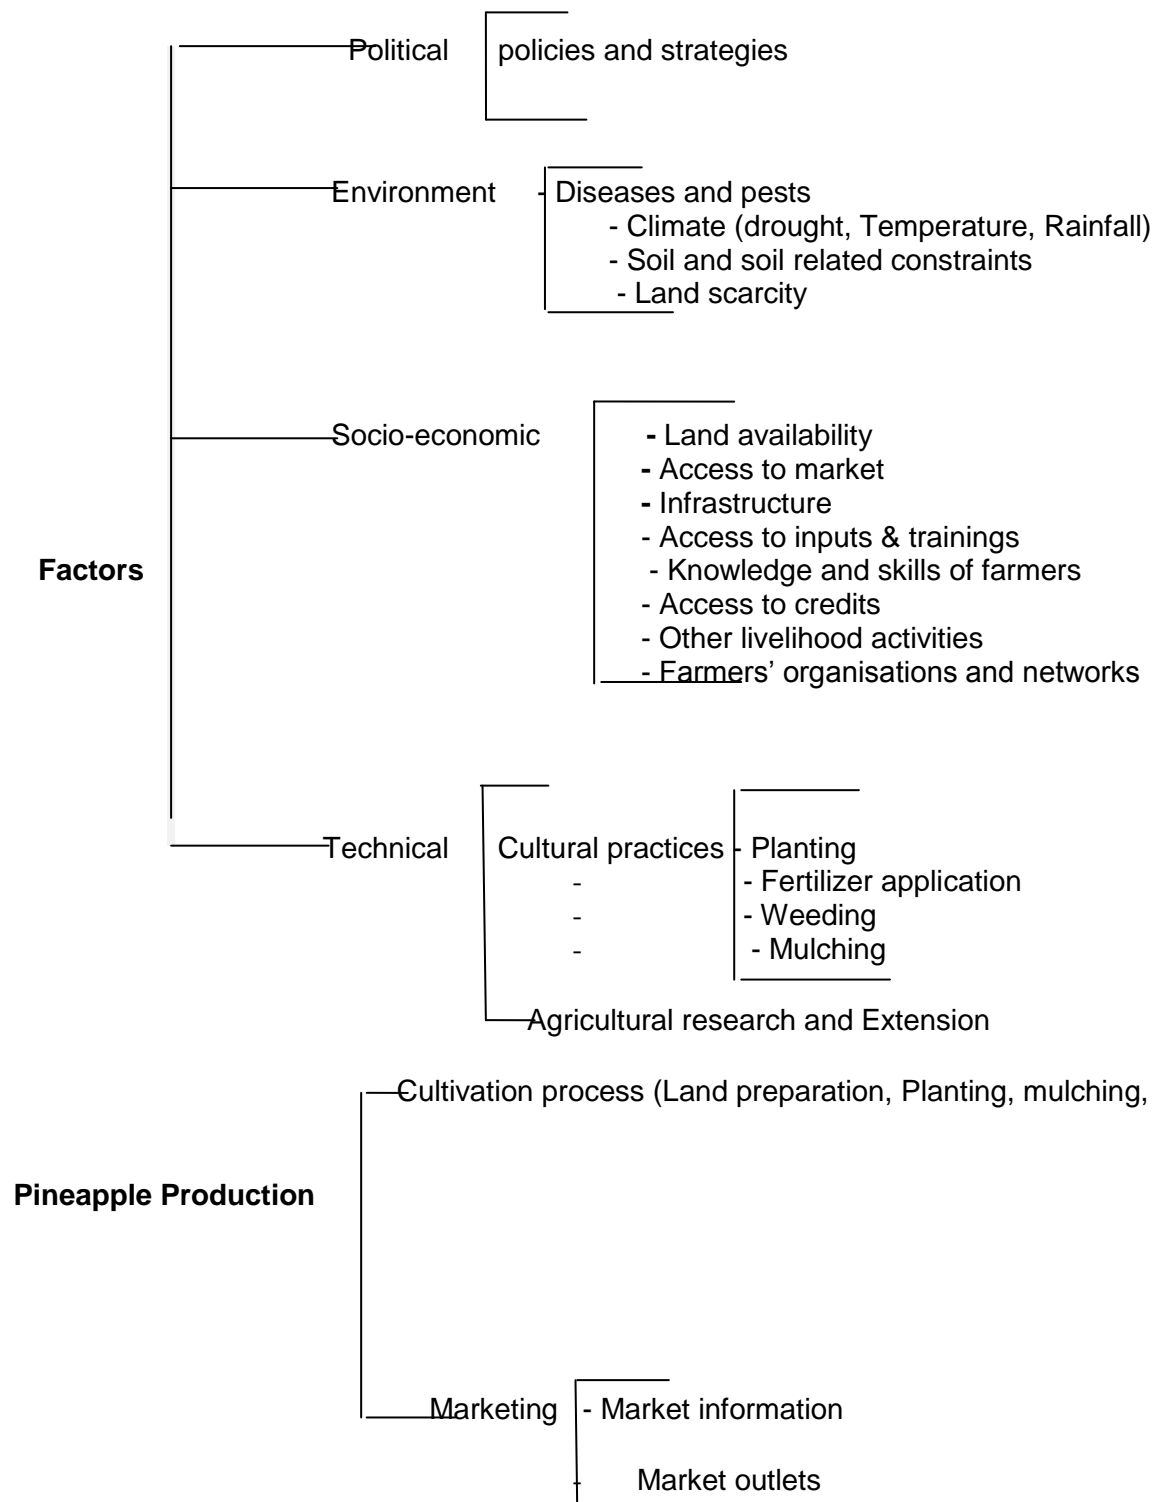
Political

policies and strategies

Environment

- Diseases and pests
- Climate (drought, Temperature, Rainfall)
- Soil and soil related constraints
- Land scarcity

Socio-economic

- Land availability
- Access to market
- Infrastructure
- Access to inputs & trainings
- Knowledge and skills of farmers
- Access to credits
- Other livelihood activities
- Farmers' organisations and networks

Factors

Technical

Cultural practices

- Planting
- Fertilizer application
- Weeding
- Mulching

-
-
-

Agricultural research and Extension

Cultivation process (Land preparation, Planting, mulching,

Pineapple Production

Marketing

- Market information

- Market outlets